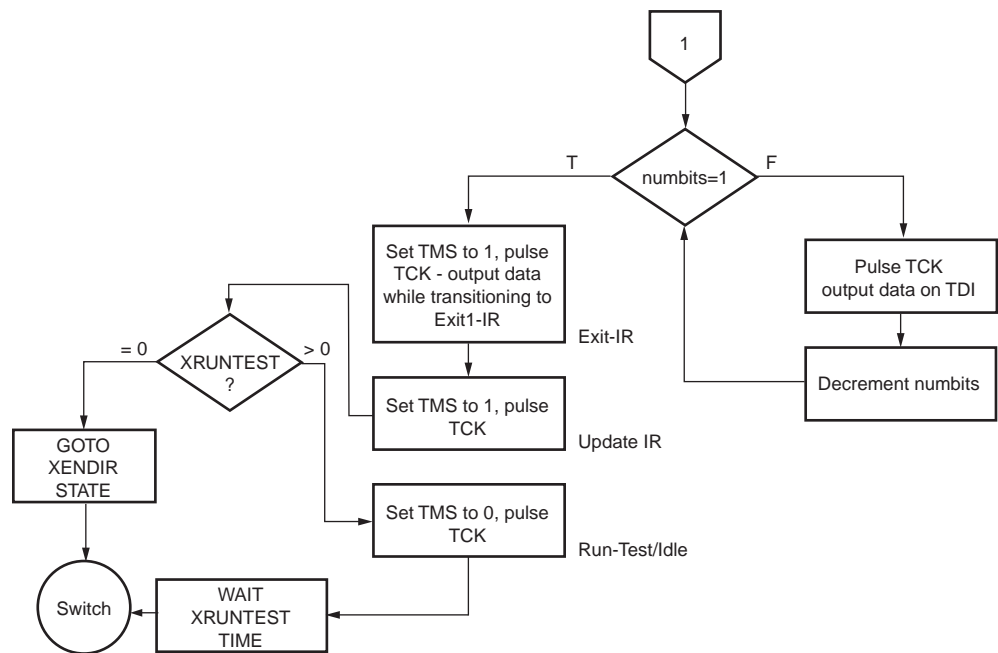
1

T

numbits=1

F

Set TMS to 1, pulse TCK - output data while transitioning to Exit1-IR

Exit-IR

Pulse TCK output data on TDI

= 0

XRUNTEST ?

> 0

Set TMS to 1, pulse TCK

Update IR

Decrement numbits

GOTO XENDIR STATE

Set TMS to 0, pulse TCK

Run-Test/Idle

Switch

WAIT XRUNTEST TIME